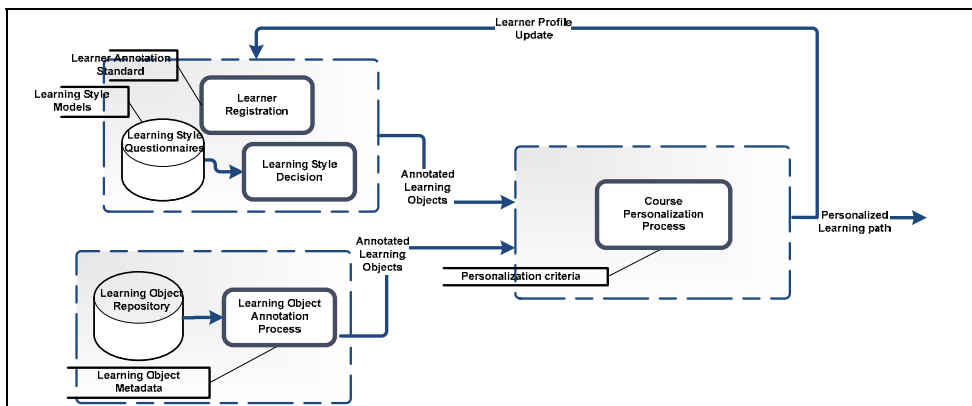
Learner Profile Update

Learner Annotation Standard

Learning Style Models

Learner Registration

Learning Style Questionnaires

Learning Style Decision

Annotated Learning Objects

Course Personalization Process

Personalized Learning path

Annotated Learning Objects

Personalization criteria

Learning Object Repository

Learning Object Annotation Process

Learning Object Metadata